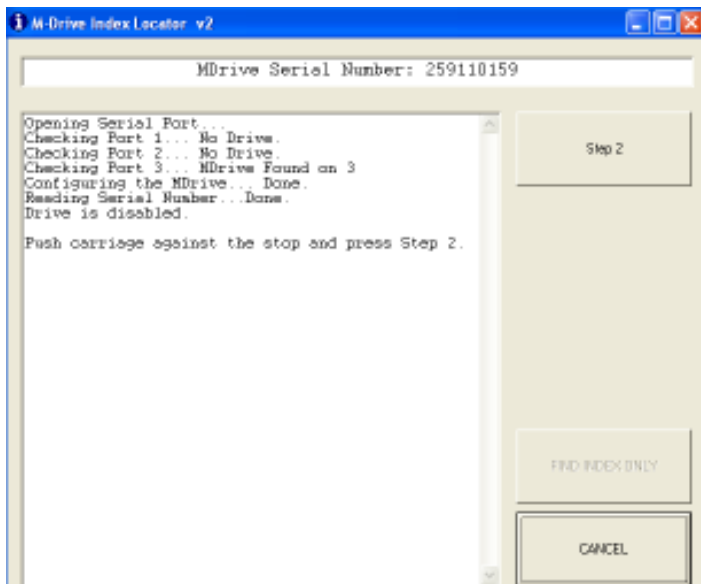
M-Drive Index Locator v2

MDrive Serial Number: 259110159

Opening Serial Port...
Checking Port 1... No Drive.
Checking Port 2... No Drive.
Checking Port 3... MDrive Found on 3
Configuring the MDrive... Done.
Reading Serial Number...Done.
Drive is disabled.

Push carriage against the stop and press Step 2.

Step 2

FIND INDEX ONLY

CANCEL